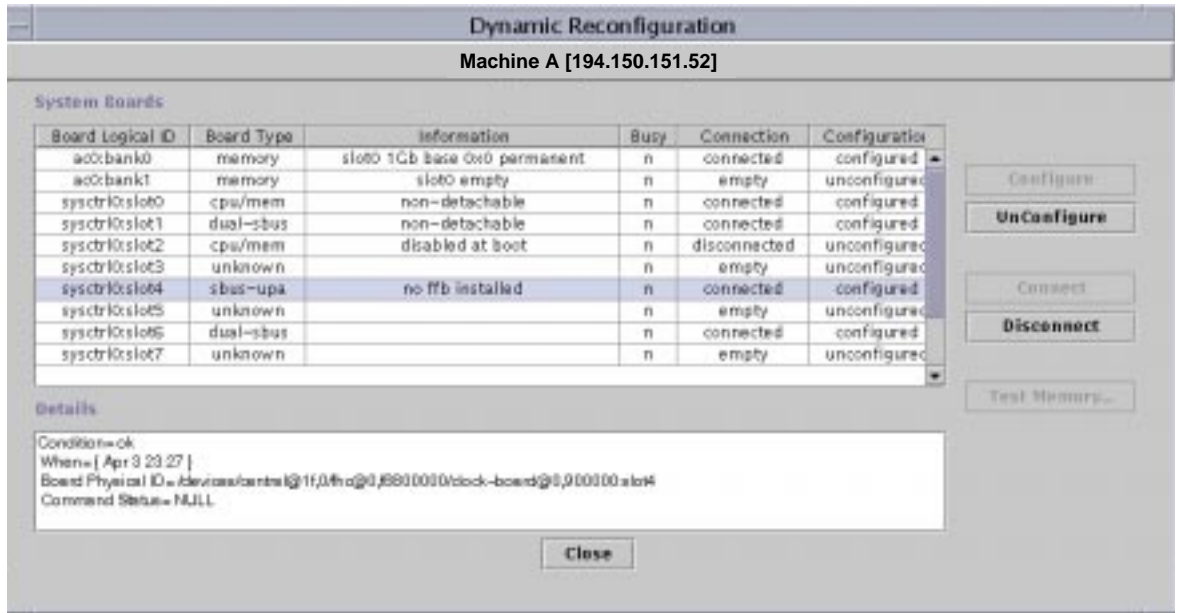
Dynamic Reconfiguration

Machine A [194.150.151.52]

System Boards

| Board Logical ID | Board Type | Information | Busy | Connection | Configuratio |
|---|---|---|---|---|---|
| ac0:bank0 | memory | slot0 1Gb base 0x0 permanent | n | connected | configured |
| ac0:bank1 | memory | slot0 empty | n | empty | unconfigured |
| sysctrl0:slot0 | cpu/mem | non-detachable | n | connected | configured |
| sysctrl0:slot1 | dual-sbus | non-detachable | n | connected | configured |
| sysctrl0:slot2 | cpu/mem | disabled at boot | n | disconnected | unconfigured |
| sysctrl0:slot3 | unknown | | n | empty | unconfigured |
| sysctrl0:slot4 | sbus-upa | no ffb installed | n | connected | configured |
| sysctrl0:slot5 | unknown | | n | empty | unconfigured |
| sysctrl0:slot6 | dual-sbus | | n | connected | configured |
| sysctrl0:slot7 | unknown | | n | empty | unconfigured |

Configure

UnConfigure

Connect

Disconnect

Test Memory...

Details

Condition=ok
When=[ Apr 3 23:27 ]
Board Physical ID=/devices/central@1f,0/fhc@0,f8800000/clock-board@0,900000:slot4
Command Status=NULL

Close